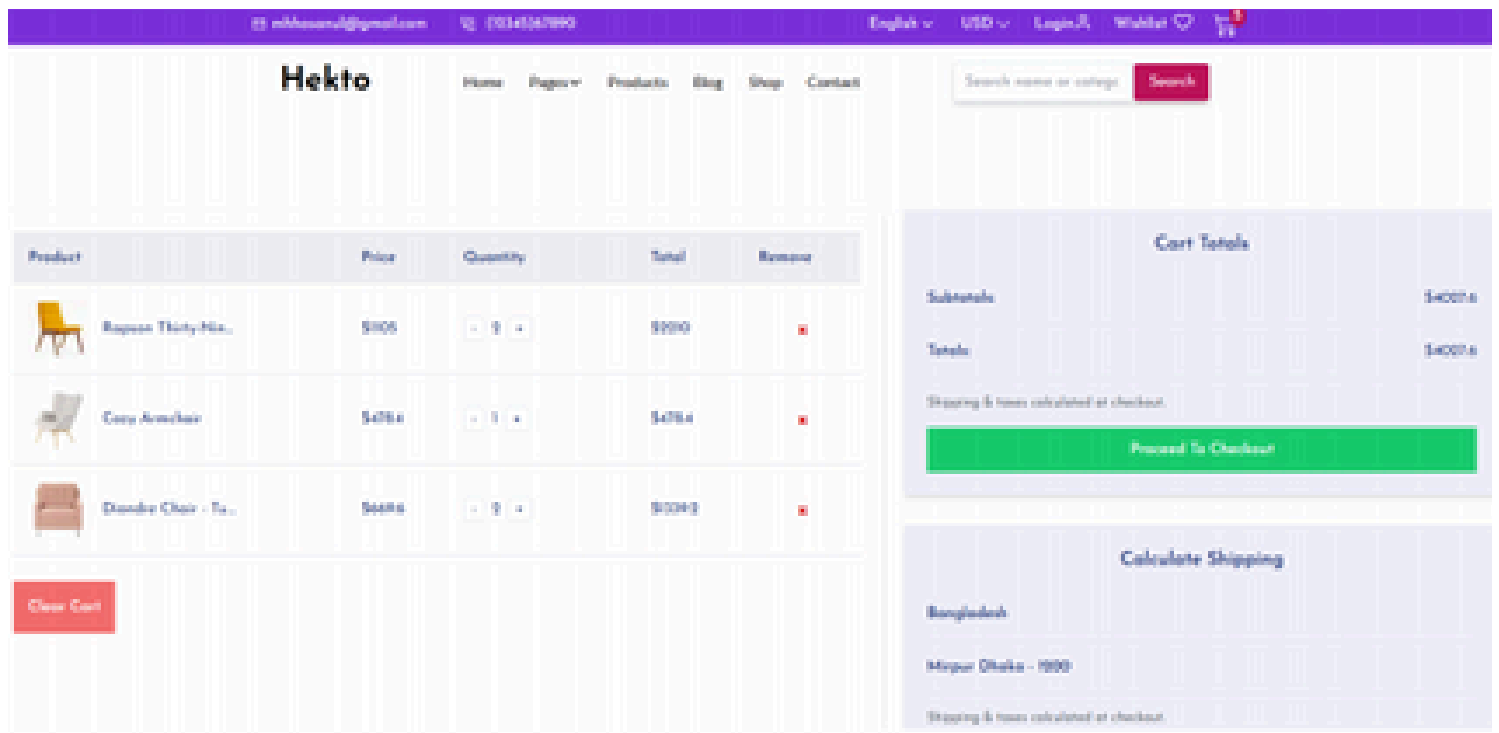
mhhasanul@gmail.com (12345)67890 English USD Login Wishlist 5

Hekto

Home Pages Products Blog Shop Contact

Search name or catego Search

| Product | Price | Quantity | Total | Remove |
|---|---|---|---|---|
| Rapson Thirty-Nin... | $1105 | - 2 + | $2210 | |
| Cozy Armchair | $4784 | - 1 + | $4784 | |
| Diondre Chair - Tu... | $6496 | - 2 + | $12992 | |

Clear Cart

Cart Totals

Subtotals $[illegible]

Totals $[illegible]

Shipping & taxes calculated at checkout.

Proceed To Checkout

Calculate Shipping

Bangladesh

Mirpur Dhaka - 1200

Shipping & taxes calculated at checkout.